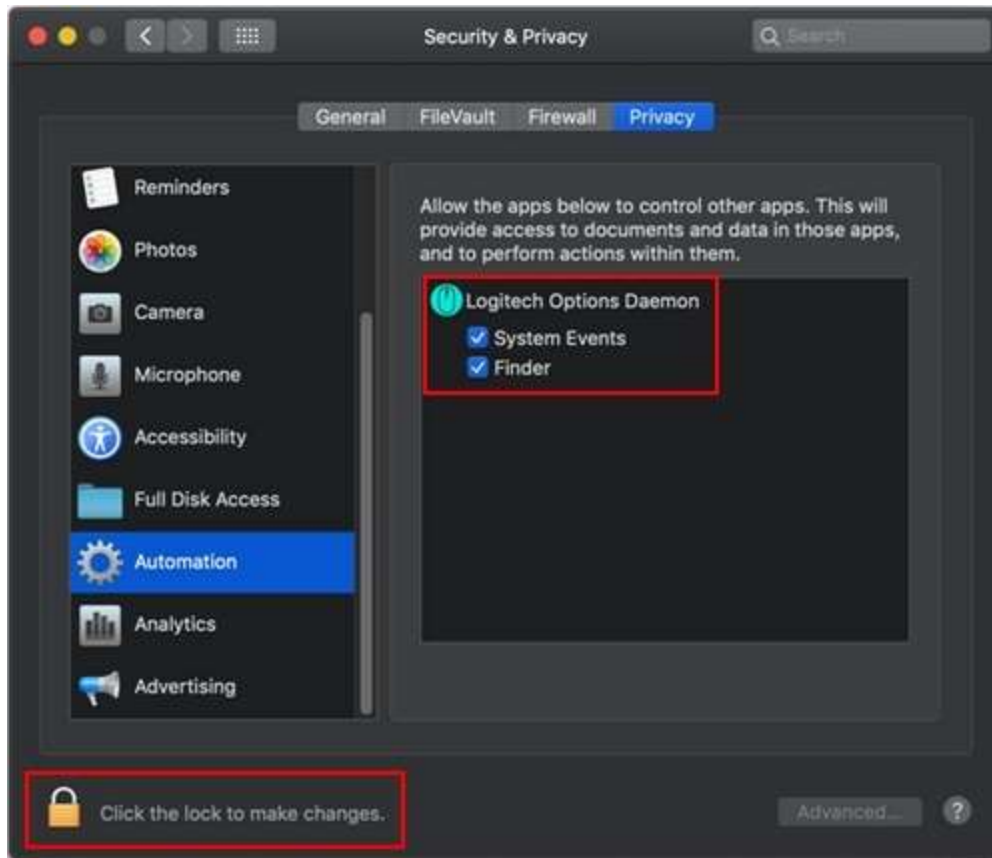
Security & Privacy

Search

General FileVault Firewall Privacy

Reminders

Photos

Camera

Microphone

Accessibility

Full Disk Access

Automation

Analytics

Advertising

Allow the apps below to control other apps. This will provide access to documents and data in those apps, and to perform actions within them.

Logitech Options Daemon

System Events

Finder

Click the lock to make changes.

Advanced...

?